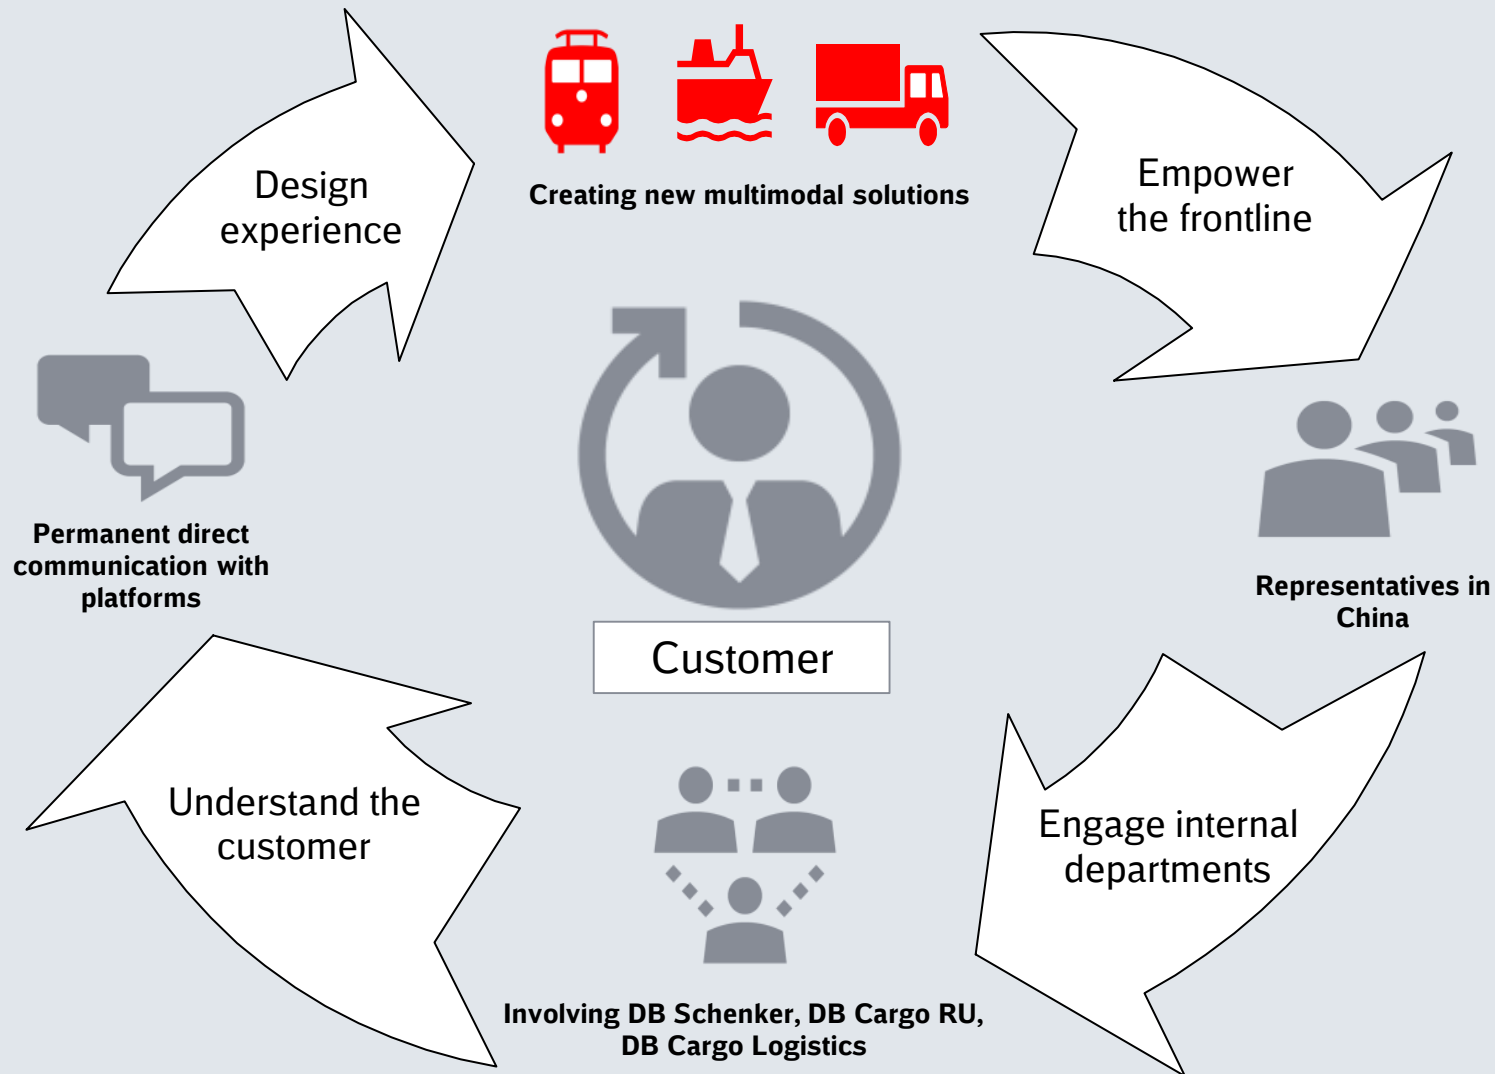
Creating new multimodal solutions

Design experience

Empower the frontline

Permanent direct communication with platforms

Customer

Representatives in China

Understand the customer

Engage internal departments

Involving DB Schenker, DB Cargo RU, DB Cargo Logistics